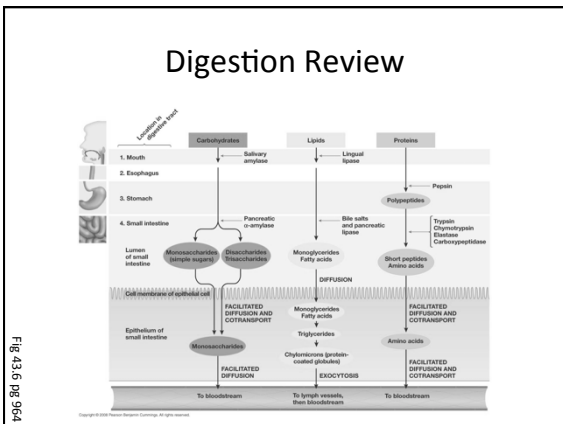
Digestion Review

Location in digestive tract

Carbohydrates

Lipids

Proteins

1. Mouth

Salivary amylase

Lingual lipase

2. Esophagus

3. Stomach

Pepsin

Polypeptides

4. Small intestine

Pancreatic α-amylase

Bile salts and pancreatic lipase

Trypsin
Chymotrypsin
Elastase
Carboxypeptidase

Lumen of small intestine

Monosaccharides (simple sugars)

Disaccharides Trisaccharides

Monoglycerides Fatty acids

Short peptides Amino acids

DIFFUSION

Cell membrane of epithelial cell

FACILITATED DIFFUSION AND COTRANSPORT

FACILITATED DIFFUSION AND COTRANSPORT

Epithelium of small intestine

Monoglycerides Fatty acids

Triglycerides

Monosaccharides

Chylomicrons (protein-coated globules)

Amino acids

FACILITATED DIFFUSION

EXOCYTOSIS

FACILITATED DIFFUSION AND COTRANSPORT

To bloodstream

To lymph vessels, then bloodstream

To bloodstream

Copyright © 2008 Pearson Benjamin Cummings. All rights reserved.

Fig 43.6 pg 964